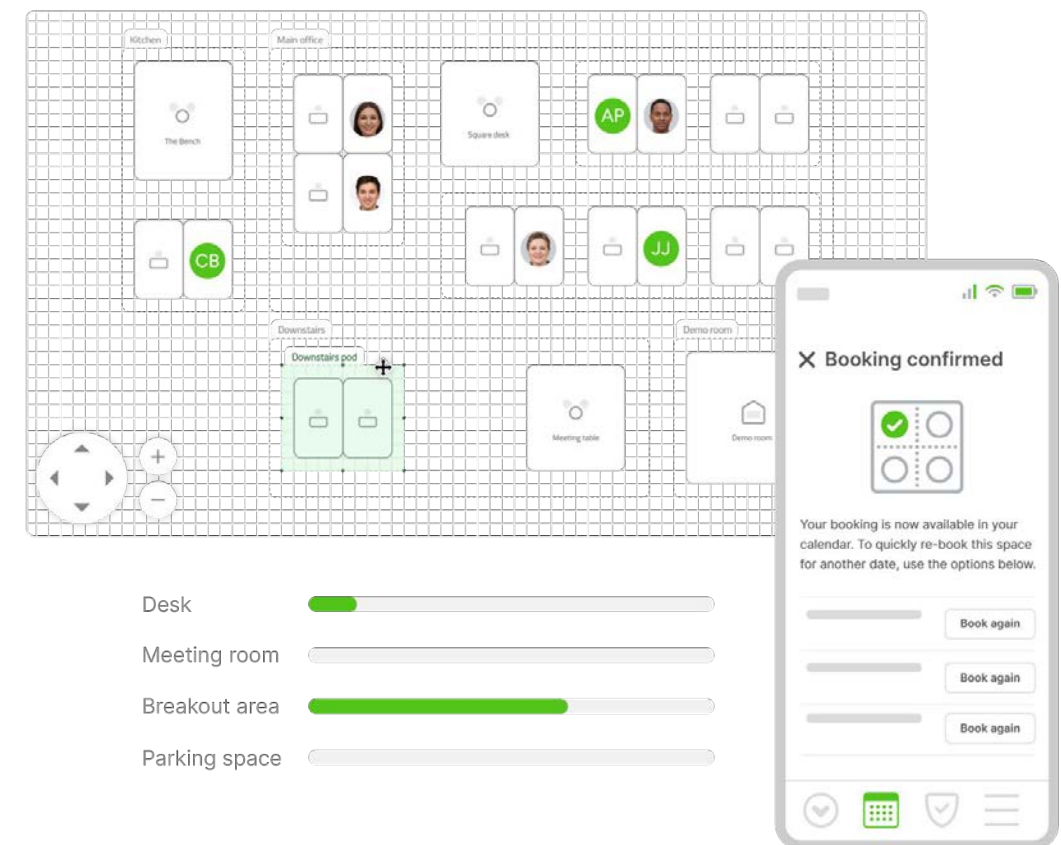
Kitchen

Main office

The Bench

Square desk

AP

CB

JJ

Downstairs

Downstairs pod

Demo room

Meeting table

Demo room

Desk

Meeting room

Breakout area

Parking space

Booking confirmed

Your booking is now available in your calendar. To quickly re-book this space for another date, use the options below.

Book again

Book again

Book again